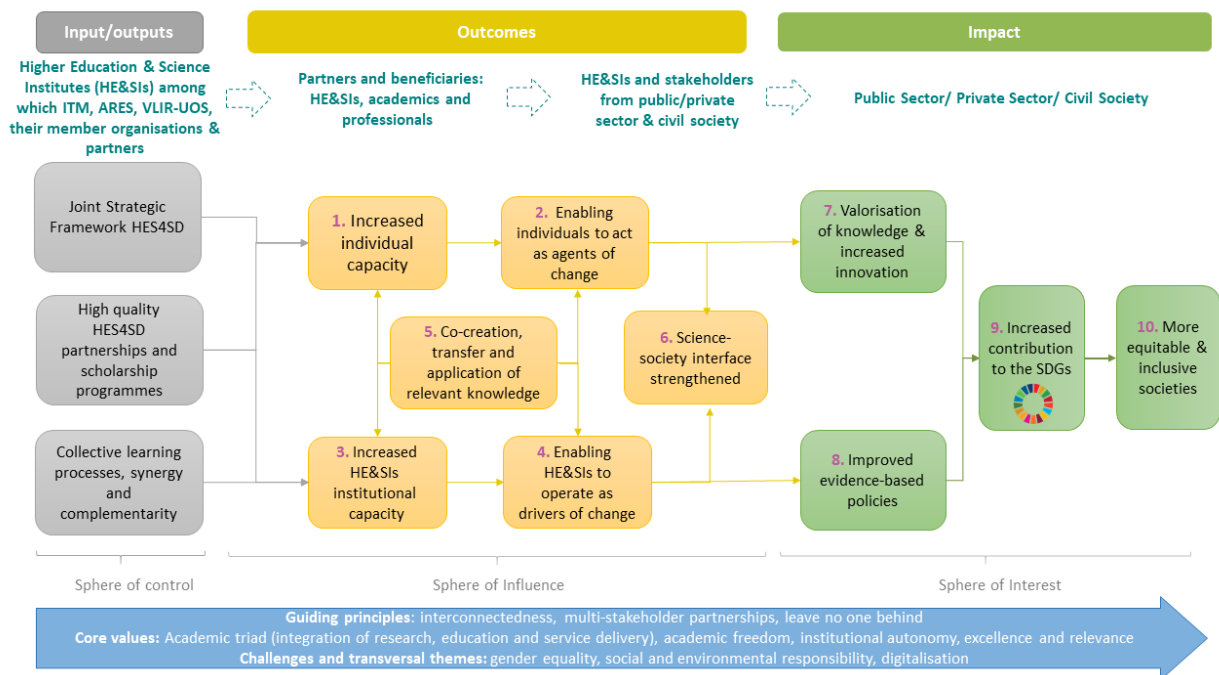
Input/outputs

Outcomes

Impact

Higher Education & Science Institutes (HE&SIs) among which ITM, ARES, VLIR-UOS, their member organisations & partners

Partners and beneficiaries: HE&SIs, academics and professionals

HE&SIs and stakeholders from public/private sector & civil society

Public Sector/ Private Sector/ Civil Society

Joint Strategic Framework HES4SD

High quality HES4SD partnerships and scholarship programmes

Collective learning processes, synergy and complementarity

1. Increased individual capacity

2. Enabling individuals to act as agents of change

5. Co-creation, transfer and application of relevant knowledge

6. Science-society interface strengthened

3. Increased HE&SIs institutional capacity

4. Enabling HE&SIs to operate as drivers of change

7. Valorisation of knowledge & increased innovation

8. Improved evidence-based policies

9. Increased contribution to the SDGs

10. More equitable & inclusive societies

Sphere of control

Sphere of Influence

Sphere of Interest

Guiding principles: interconnectedness, multi-stakeholder partnerships, leave no one behind
Core values: Academic triad (integration of research, education and service delivery), academic freedom, institutional autonomy, excellence and relevance
Challenges and transversal themes: gender equality, social and environmental responsibility, digitalisation